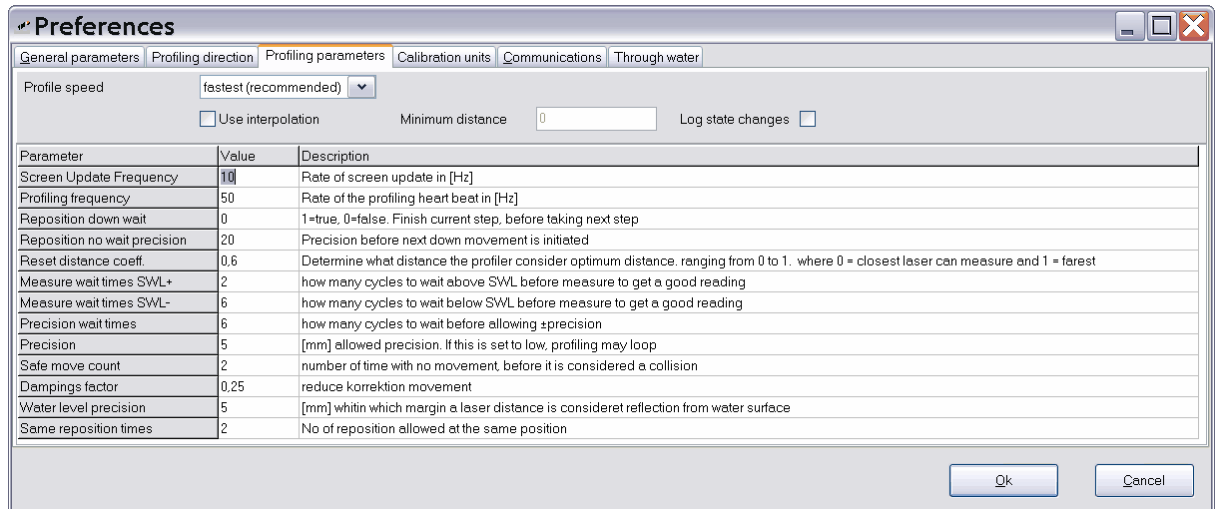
Preferences

General parameters | Profiling direction | Profiling parameters | Calibration units | Communications | Through water

Profile speed fastest (recommended)

Use interpolation Minimum distance 0 Log state changes

| Parameter | Value | Description |
|---|---|---|
| Screen Update Frequency | 10 | Rate of screen update in [Hz] |
| Profiling frequency | 50 | Rate of the profiling heart beat in [Hz] |
| Reposition down wait | 0 | 1=true, 0=false. Finish current step, before taking next step |
| Reposition no wait precision | 20 | Precision before next down movement is initiated |
| Reset distance coeff. | 0,6 | Determine what distance the profiler consider optimum distance. ranging from 0 to 1. where 0 = closest laser can measure and 1 = farest |
| Measure wait times SWL+ | 2 | how many cycles to wait above SWL before measure to get a good reading |
| Measure wait times SWL- | 6 | how many cycles to wait below SWL before measure to get a good reading |
| Precision wait times | 6 | how many cycles to wait before allowing ±precision |
| Precision | 5 | [mm] allowed precision. If this is set to low, profiling may loop |
| Safe move count | 2 | number of time with no movement, before it is considered a collision |
| Dampings factor | 0,25 | reduce korrektion movement |
| Water level precision | 5 | [mm] whitin which margin a laser distance is consideret reflection from water surface |
| Same reposition times | 2 | No of reposition allowed at the same position |

Ok Cancel